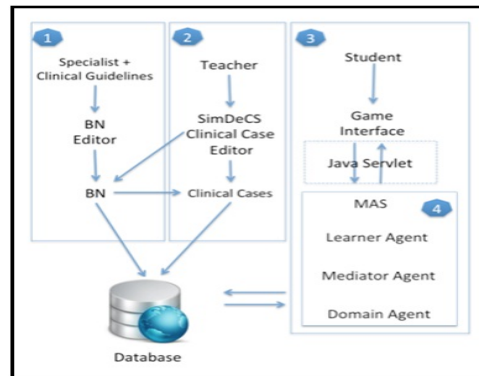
1
Specialist + Clinical Guidelines
BN Editor
BN

2
Teacher
SimDeCS Clinical Case Editor
Clinical Cases

3
Student
Game Interface
Java Servlet

4
MAS
Learner Agent
Mediator Agent
Domain Agent

Database